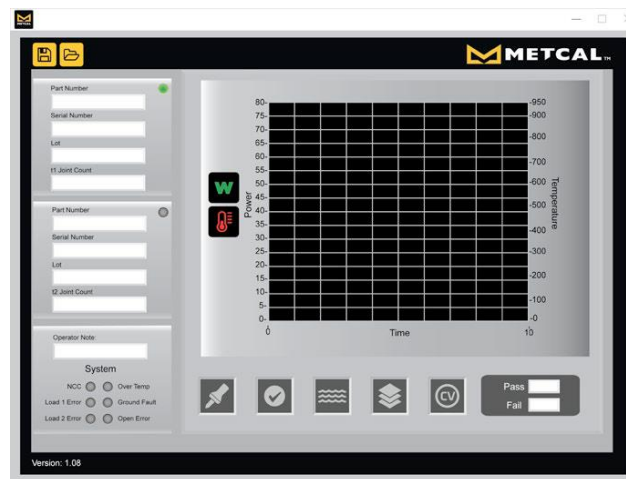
METCAL

Part Number
Serial Number
Lot
t1 Joint Count

Part Number
Serial Number
Lot
t2 Joint Count

Operator Note:

System

NCC
Over Temp
Load 1 Error
Ground Fault
Load 2 Error
Open Error

W

80
75
70
65
60
55
50
45
40
35
30
25
20
15
10
5
0

Power

0
Time
10

950
900
800
700
600
500
400
300
200
100
0

Temperature

CV

Pass
Fail

Version: 1.08